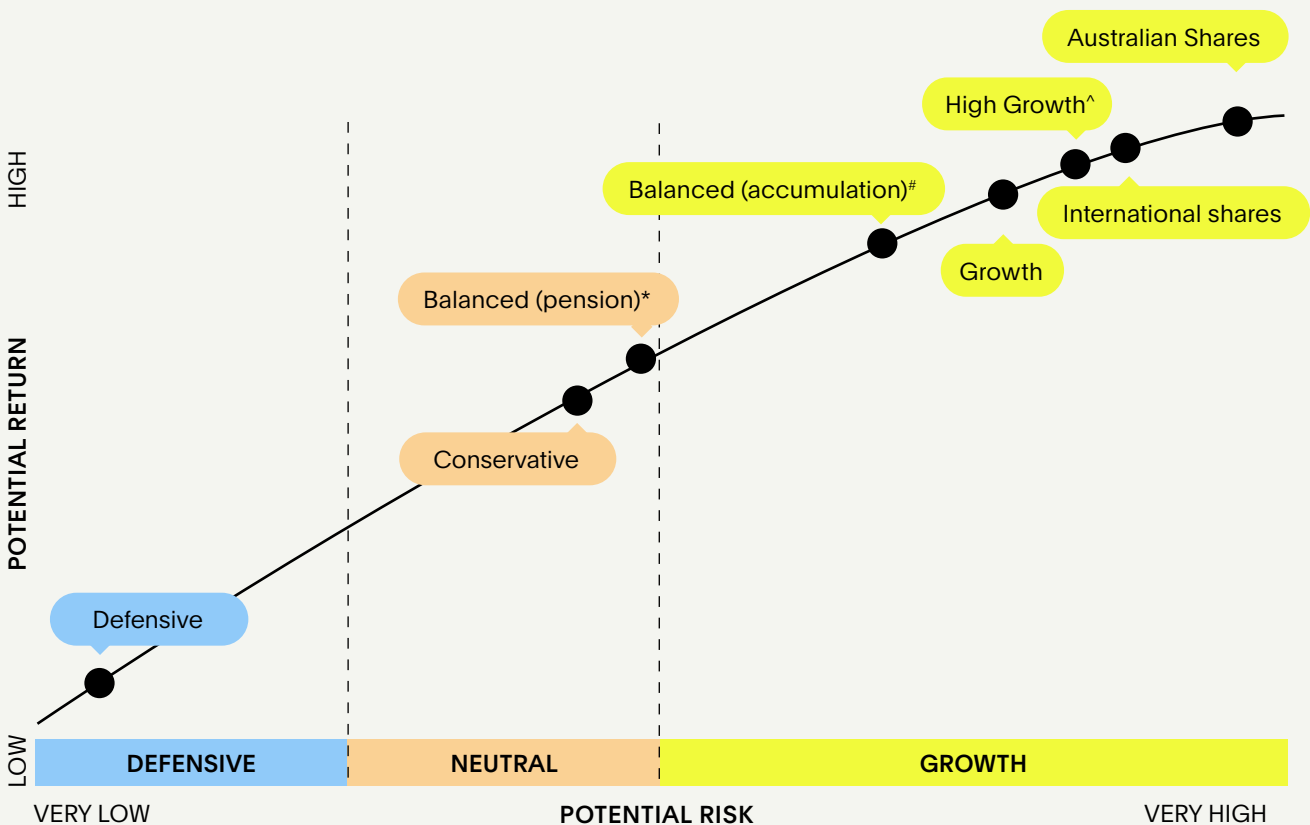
Australian Shares

High Growth^

HIGH

Balanced (accumulation)#

International shares

Growth

Balanced (pension)*

POTENTIAL RETURN

Conservative

Defensive

LOW

DEFENSIVE

NEUTRAL

GROWTH

VERY LOW

POTENTIAL RISK

VERY HIGH